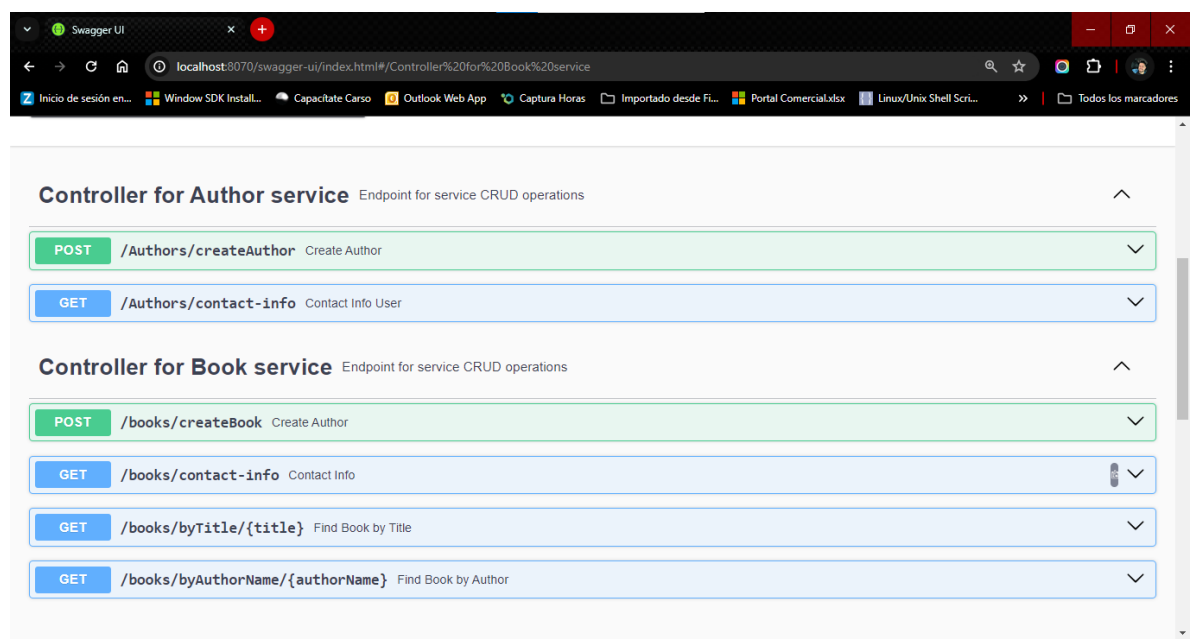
Swagger UI

localhost:8070/swagger-ui/index.html#/Controller%20for%20Book%20service

Inicio de sesión en... Window SDK Install... Capacítate Carso Outlook Web App Captura Horas Importado desde Fi... Portal Comercial.xlsx Linux/Unix Shell Scri... » Todos los marcadores

Controller for Author service Endpoint for service CRUD operations

POST /Authors/createAuthor Create Author

GET /Authors/contact-info Contact Info User

Controller for Book service Endpoint for service CRUD operations

POST /books/createBook Create Author

GET /books/contact-info Contact Info

GET /books/byTitle/{title} Find Book by Title

GET /books/byAuthorName/{authorName} Find Book by Author